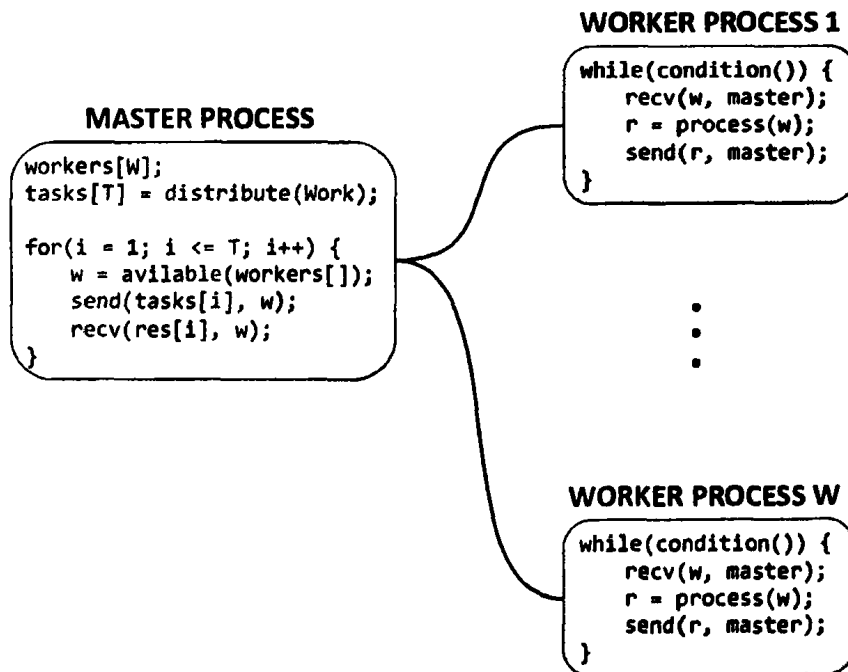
WORKER PROCESS 1

while(condition()) {
    recv(w, master);
    r = process(w);
    send(r, master);
}

MASTER PROCESS

workers[W];
tasks[T] = distribute(Work);

for(i = 1; i <= T; i++) {
    w = avilable(workers[]);
    send(tasks[i], w);
    recv(res[i], w);
}

WORKER PROCESS W

while(condition()) {
    recv(w, master);
    r = process(w);
    send(r, master);
}